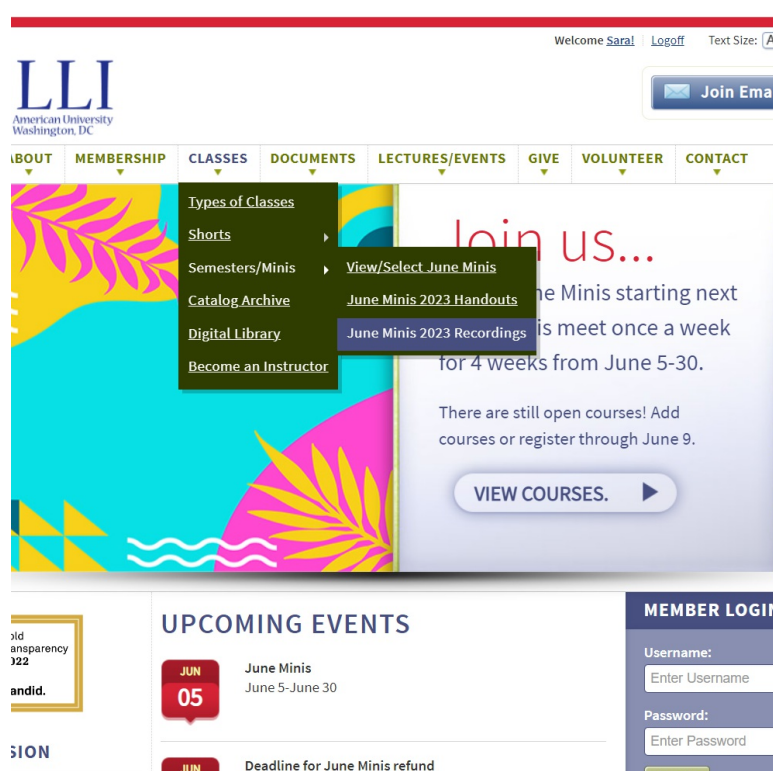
Welcome Sara! | Logoff Text Size: A

LLI
American University
Washington, DC

Join Ema

ABOUT MEMBERSHIP CLASSES DOCUMENTS LECTURES/EVENTS GIVE VOLUNTEER CONTACT

Types of Classes
Shorts
Semesters/Minis
Catalog Archive
Digital Library
Become an Instructor

View/Select June Minis
June Minis 2023 Handouts
June Minis 2023 Recordings

Join us...
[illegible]ne Minis starting next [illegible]is meet once a week for 4 weeks from June 5-30.

There are still open courses! Add courses or register through June 9.

VIEW COURSES.

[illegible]old
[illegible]ansparency
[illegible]022
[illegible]andid.

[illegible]SION

UPCOMING EVENTS

JUN
05
June Minis
June 5-June 30

JUN
Deadline for June Minis refund

MEMBER LOGIN
Username:
Enter Username
Password:
Enter Password